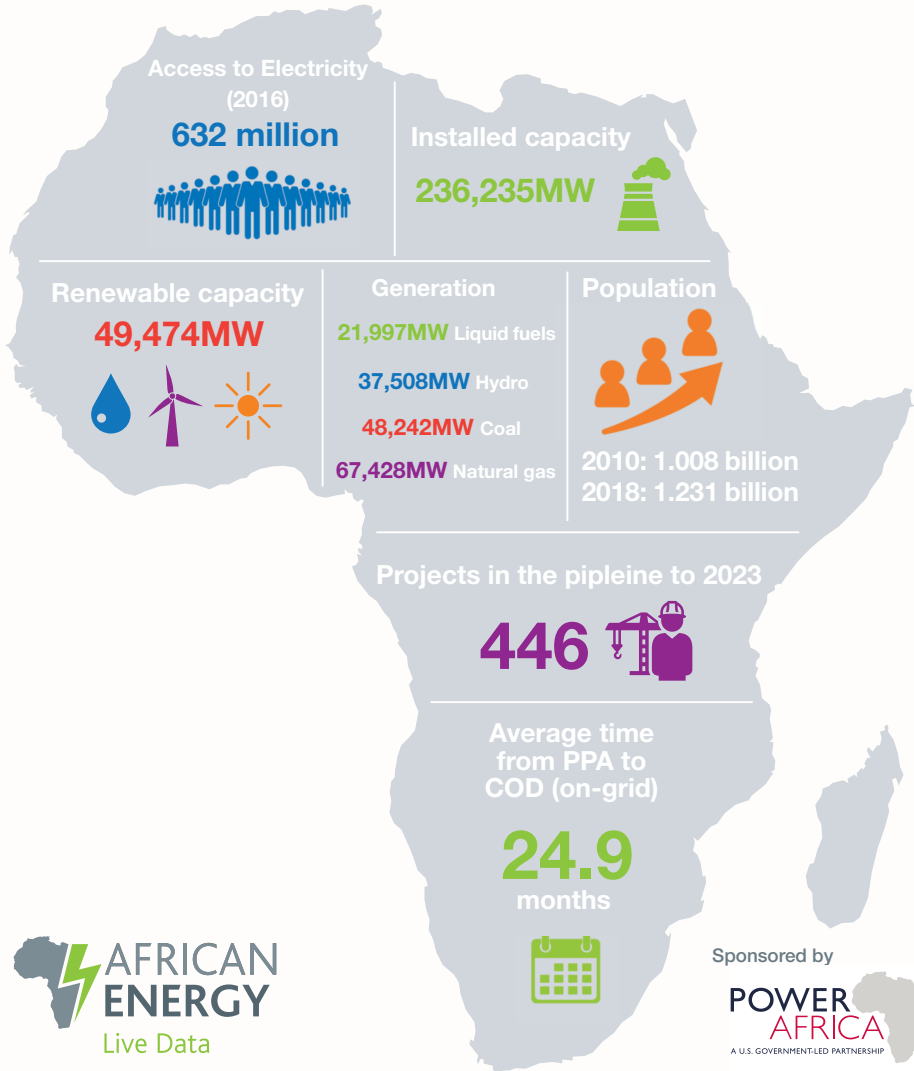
Access to Electricity (2016)
632 million

Installed capacity
236,235MW

Renewable capacity
49,474MW

Generation
21,997MW Liquid fuels
37,508MW Hydro
48,242MW Coal
67,428MW Natural gas

Population
2010: 1.008 billion
2018: 1.231 billion

Projects in the pipleine to 2023
446

Average time from PPA to COD (on-grid)
24.9
months

AFRICAN ENERGY
Live Data

Sponsored by
POWER AFRICA
A U.S. GOVERNMENT-LED PARTNERSHIP